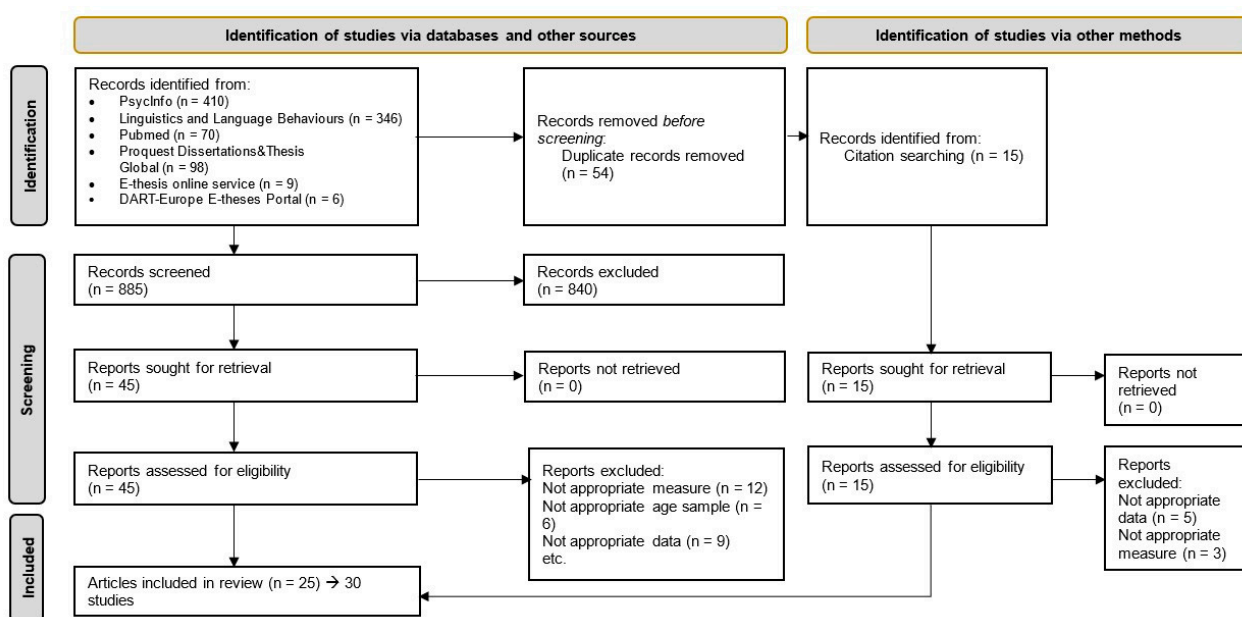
Identification of studies via databases and other sources

Identification of studies via other methods

Identification

Records identified from:
- PsycInfo (n = 410)
- Linguistics and Language Behaviours (n = 346)
- Pubmed (n = 70)
- Proquest Dissertations&Thesis Global (n = 98)
- E-thesis online service (n = 9)
- DART-Europe E-theses Portal (n = 6)

Records removed *before screening*:
Duplicate records removed (n = 54)

Records identified from:
Citation searching (n = 15)

Screening

Records screened
(n = 885)

Records excluded
(n = 840)

Reports sought for retrieval
(n = 45)

Reports not retrieved
(n = 0)

Reports sought for retrieval
(n = 15)

Reports not retrieved
(n = 0)

Reports assessed for eligibility
(n = 45)

Reports excluded:
Not appropriate measure (n = 12)
Not appropriate age sample (n = 6)
Not appropriate data (n = 9)
etc.

Reports assessed for eligibility
(n = 15)

Reports excluded:
Not appropriate data (n = 5)
Not appropriate measure (n = 3)

Included

Articles included in review (n = 25) → 30 studies